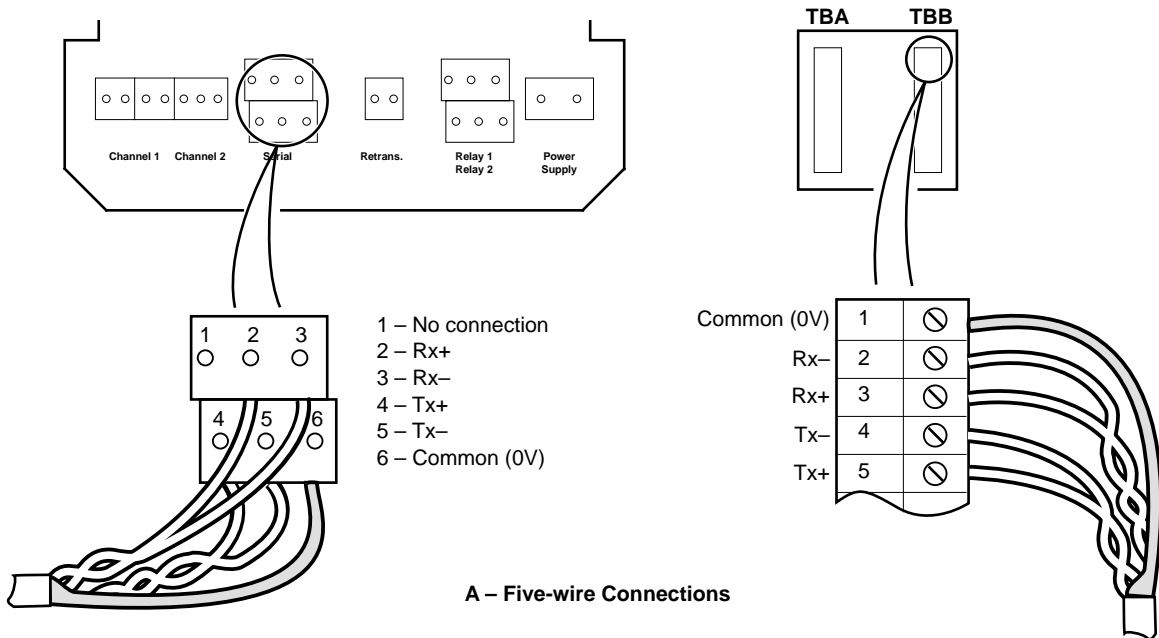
Channel 1 Channel 2 Serial Retrans. Relay 1 Relay 2 Power Supply

TBA TBB

1 2 3
4 5 6

1 – No connection
2 – Rx+
3 – Rx–
4 – Tx+
5 – Tx–
6 – Common (0V)

Common (0V) 1
Rx– 2
Rx+ 3
Tx– 4
Tx+ 5

A – Five-wire Connections